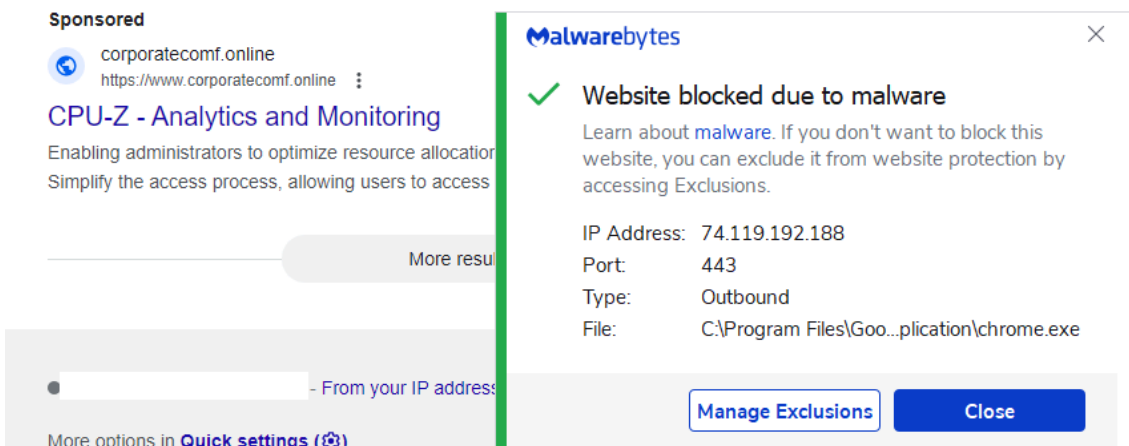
Sponsored

corporatecomf.online
https://www.corporatecomf.online

CPU-Z - Analytics and Monitoring

Enabling administrators to optimize resource allocation
Simplify the access process, allowing users to access

More resul

- From your IP address

More options in Quick settings

Malwarebytes

Website blocked due to malware

Learn about malware. If you don't want to block this website, you can exclude it from website protection by accessing Exclusions.

IP Address: 74.119.192.188
Port: 443
Type: Outbound
File: C:\Program Files\Goo...plication\chrome.exe

Manage Exclusions

Close